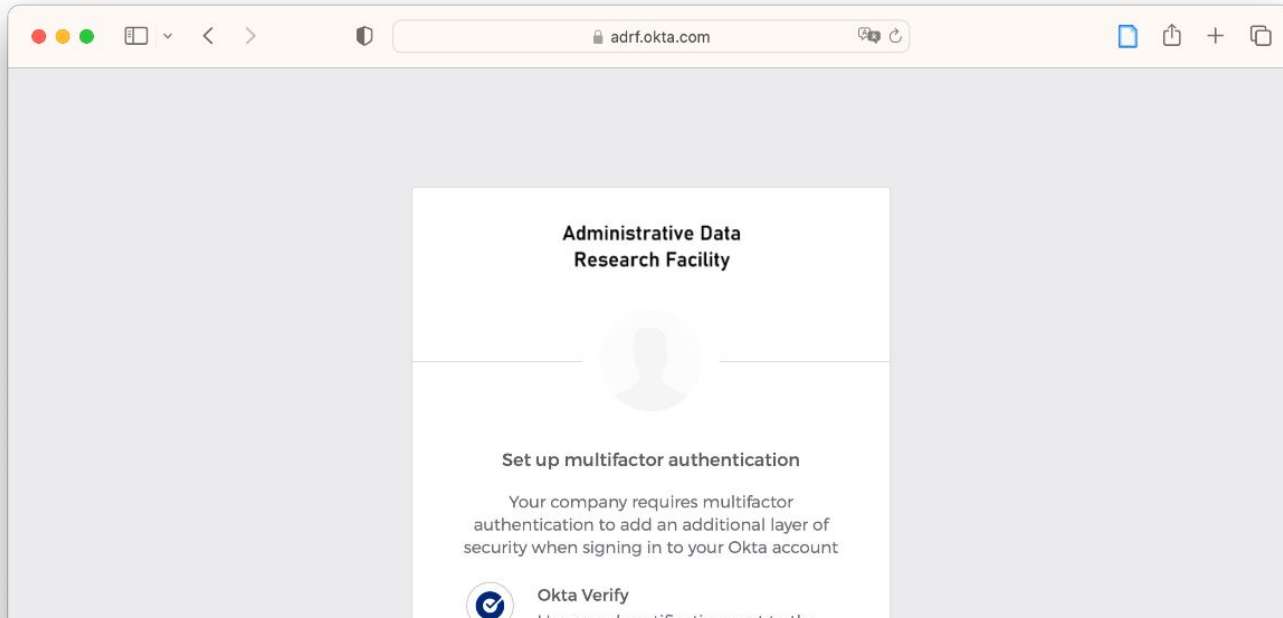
adrf.okta.com

Administrative Data Research Facility

Set up multifactor authentication

Your company requires multifactor authentication to add an additional layer of security when signing in to your Okta account

Okta Verify

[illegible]